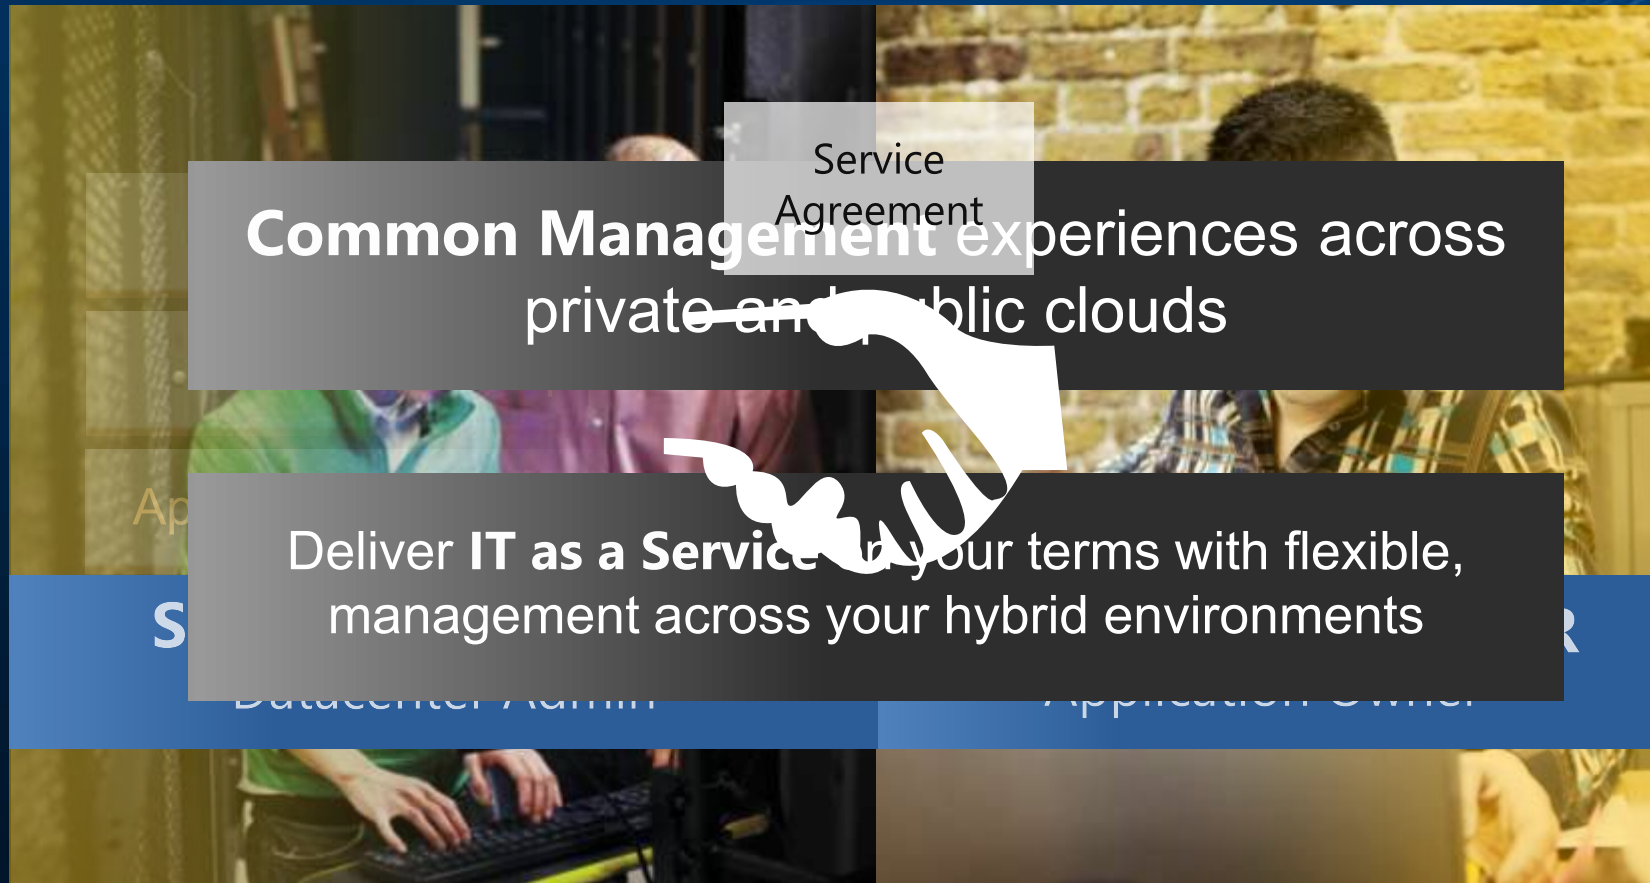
Service Agreement

Common Management experiences across private and public clouds

Deliver IT as a Service on your terms with flexible, management across your hybrid environments

Ap

S

Datacenter Admin

R

Application Owner